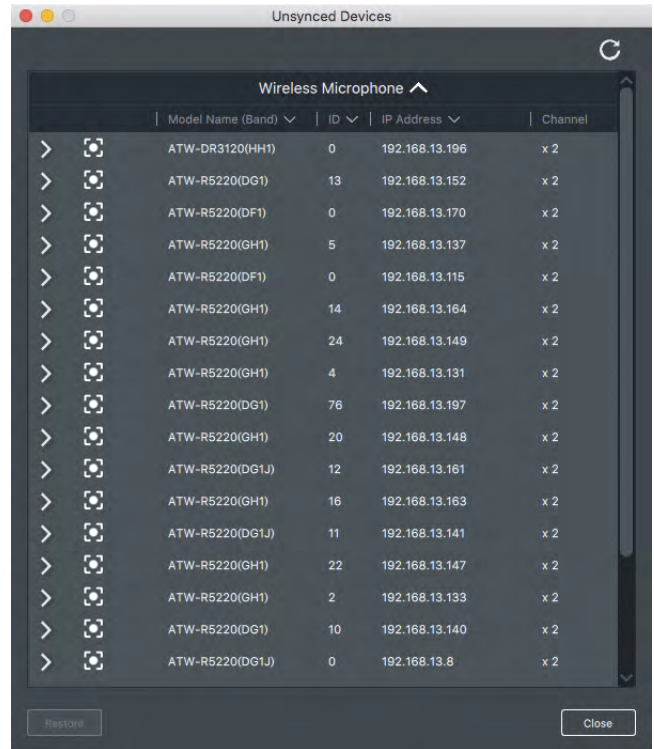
Unsynced Devices

Wireless Microphone

| Model Name (Band) | ID | IP Address | Channel |
|---|---|---|---|
| ATW-DR3120(HH1) | 0 | 192.168.13.196 | x 2 |
| ATW-R5220(DG1) | 13 | 192.168.13.152 | x 2 |
| ATW-R5220(DF1) | 0 | 192.168.13.170 | x 2 |
| ATW-R5220(GH1) | 5 | 192.168.13.137 | x 2 |
| ATW-R5220(DF1) | 0 | 192.168.13.115 | x 2 |
| ATW-R5220(GH1) | 14 | 192.168.13.164 | x 2 |
| ATW-R5220(GH1) | 24 | 192.168.13.149 | x 2 |
| ATW-R5220(GH1) | 4 | 192.168.13.131 | x 2 |
| ATW-R5220(DG1) | 76 | 192.168.13.197 | x 2 |
| ATW-R5220(GH1) | 20 | 192.168.13.148 | x 2 |
| ATW-R5220(DG1J) | 12 | 192.168.13.161 | x 2 |
| ATW-R5220(GH1) | 16 | 192.168.13.163 | x 2 |
| ATW-R5220(DG1J) | 11 | 192.168.13.141 | x 2 |
| ATW-R5220(GH1) | 22 | 192.168.13.147 | x 2 |
| ATW-R5220(GH1) | 2 | 192.168.13.133 | x 2 |
| ATW-R5220(DG1) | 10 | 192.168.13.140 | x 2 |
| ATW-R5220(DG1J) | 0 | 192.168.13.8 | x 2 |

Restore

Close